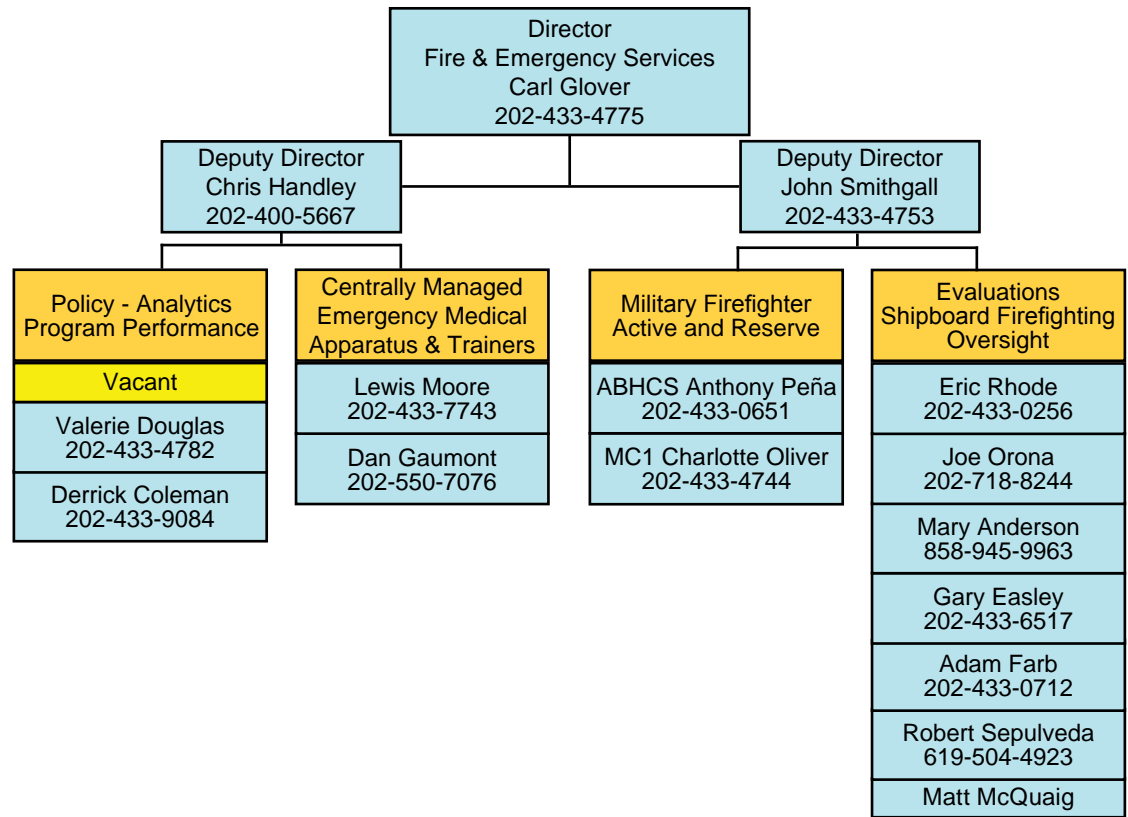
Director
Fire & Emergency Services
Carl Glover
202-433-4775

Deputy Director
Chris Handley
202-400-5667

Deputy Director
John Smithgall
202-433-4753

Policy - Analytics
Program Performance

Vacant

Valerie Douglas
202-433-4782

Derrick Coleman
202-433-9084

Centrally Managed
Emergency Medical
Apparatus & Trainers

Lewis Moore
202-433-7743

Dan Gaumont
202-550-7076

Military Firefighter
Active and Reserve

ABHCS Anthony Peña
202-433-0651

MC1 Charlotte Oliver
202-433-4744

Evaluations
Shipboard Firefighting
Oversight

Eric Rhode
202-433-0256

Joe Orona
202-718-8244

Mary Anderson
858-945-9963

Gary Easley
202-433-6517

Adam Farb
202-433-0712

Robert Sepulveda
619-504-4923

Matt McQuaig